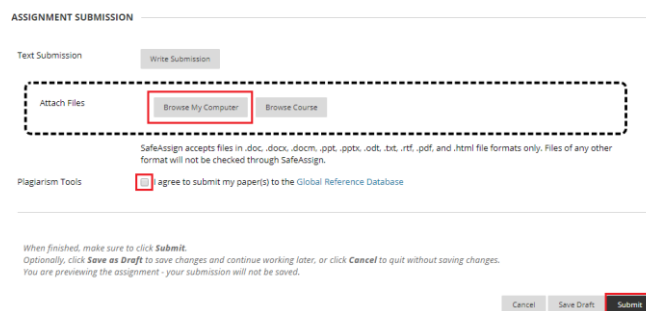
ASSIGNMENT SUBMISSION

Text Submission

Write Submission

Attach Files

Browse My Computer

Browse Course

SafeAssign accepts files in .doc, .docx, .docm, .ppt, .pptx, .odt, .txt, .rtf, .pdf, and .html file formats only. Files of any other format will not be checked through SafeAssign.

Plagiarism Tools

I agree to submit my paper(s) to the Global Reference Database

When finished, make sure to click **Submit**.
Optionally, click **Save as Draft** to save changes and continue working later, or click **Cancel** to quit without saving changes.
You are previewing the assignment - your submission will not be saved.

Cancel

Save Draft

Submit